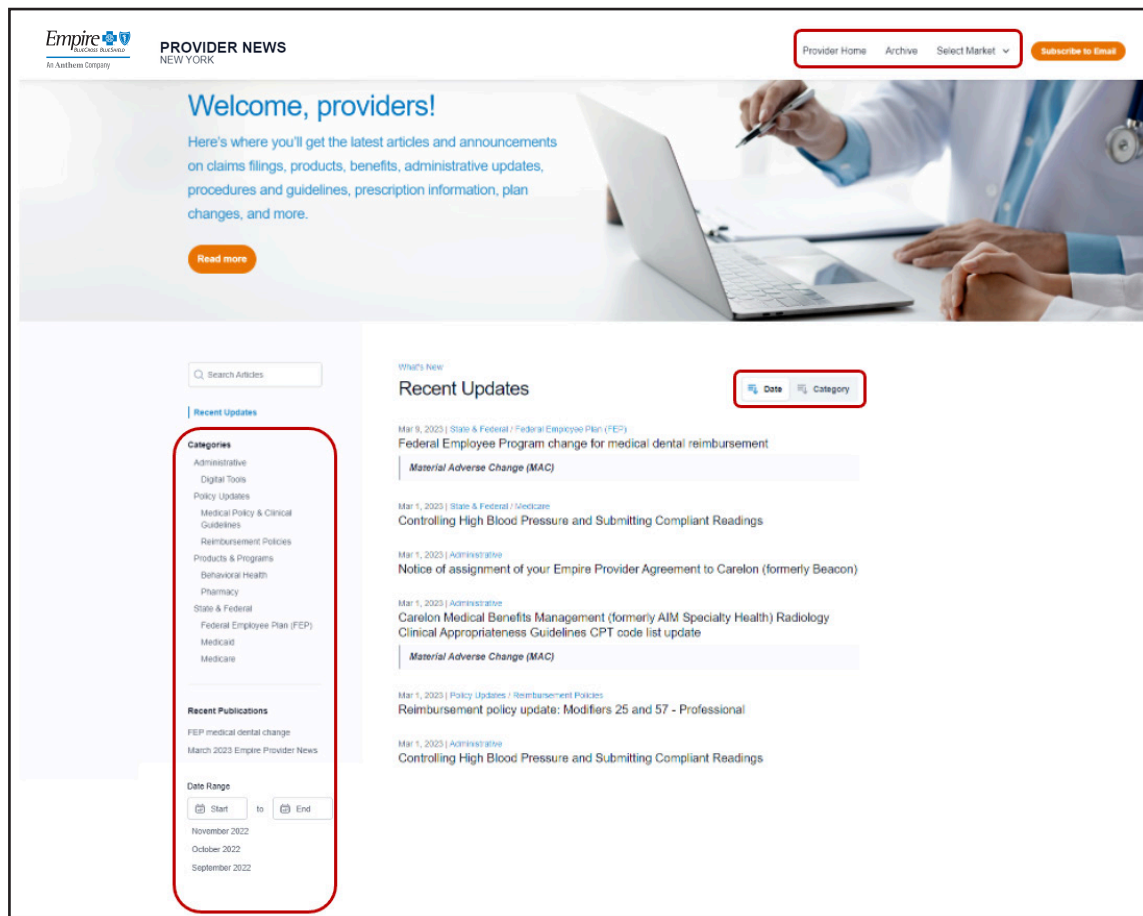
Empire BlueCross BlueShield
An Anthem Company

PROVIDER NEWS
NEW YORK

Provider Home Archive Select Market

Subscribe to Email

Welcome, providers!

Here's where you'll get the latest articles and announcements on claims filings, products, benefits, administrative updates, procedures and guidelines, prescription information, plan changes, and more.

Read more

Search Articles

Recent Updates

Categories
Administrative
Digital Tools
Policy Updates
Medical Policy & Clinical Guidelines
Reimbursement Policies
Products & Programs
Behavioral Health
Pharmacy
State & Federal
Federal Employee Plan (FEP)
Medicaid
Medicare

Recent Publications
FEP medical dental change
March 2023 Empire Provider News

Date Range
Start to End
November 2022
October 2022
September 2022

What's New
Recent Updates

Date Category

Mar 9, 2023 | State & Federal / Federal Employee Plan (FEP)
Federal Employee Program change for medical dental reimbursement
Material Adverse Change (MAC)

Mar 1, 2023 | State & Federal / Medicare
Controlling High Blood Pressure and Submitting Compliant Readings

Mar 1, 2023 | Administrative
Notice of assignment of your Empire Provider Agreement to Carelon (formerly Beacon)

Mar 1, 2023 | Administrative
Carelon Medical Benefits Management (formerly AIM Specialty Health) Radiology Clinical Appropriateness Guidelines CPT code list update
Material Adverse Change (MAC)

Mar 1, 2023 | Policy Updates / Reimbursement Policies
Reimbursement policy update: Modifiers 25 and 57 - Professional

Mar 1, 2023 | Administrative
Controlling High Blood Pressure and Submitting Compliant Readings